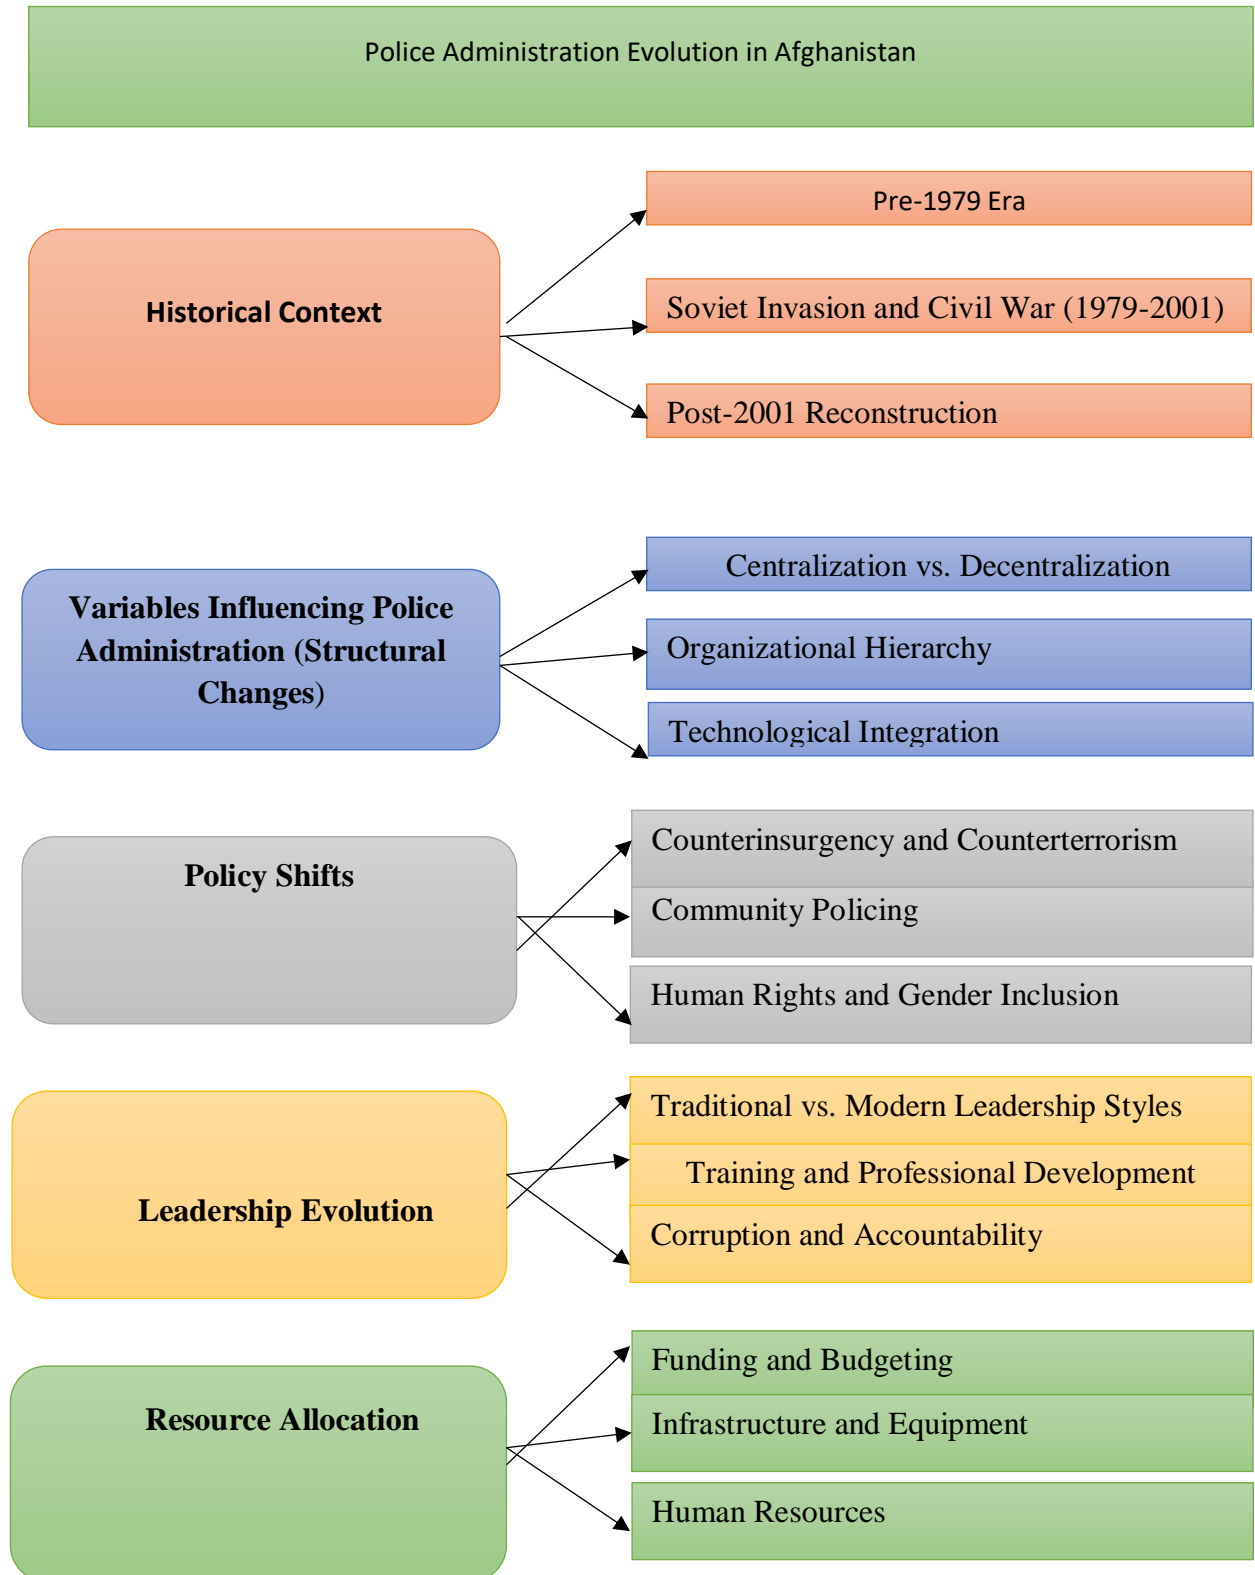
Police Administration Evolution in Afghanistan

Historical Context

Pre-1979 Era

Soviet Invasion and Civil War (1979-2001)

Post-2001 Reconstruction

Variables Influencing Police Administration (Structural Changes)

Centralization vs. Decentralization

Organizational Hierarchy

Technological Integration

Policy Shifts

Counterinsurgency and Counterterrorism

Community Policing

Human Rights and Gender Inclusion

Leadership Evolution

Traditional vs. Modern Leadership Styles

Training and Professional Development

Corruption and Accountability

Resource Allocation

Funding and Budgeting

Infrastructure and Equipment

Human Resources